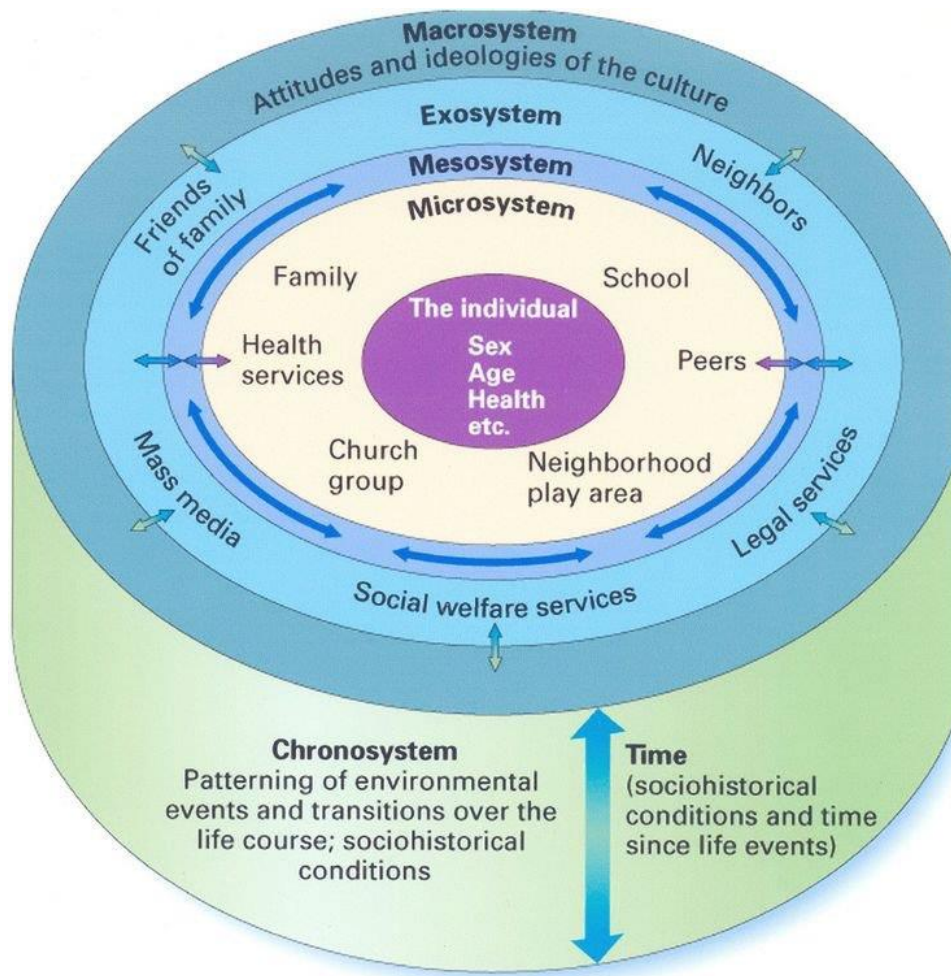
Macrosystem
Attitudes and ideologies of the culture

Exosystem

Friends of family

Neighbors

Mesosystem

Microsystem

Family

School

The individual
Sex
Age
Health
etc.

Health services

Peers

Church group

Neighborhood play area

Mass media

Legal services

Social welfare services

Chronosystem
Patterning of environmental events and transitions over the life course; sociohistorical conditions

Time
(sociohistorical conditions and time since life events)